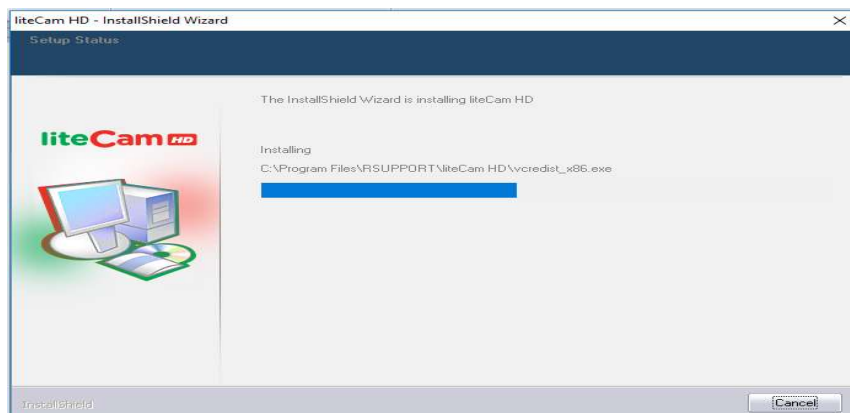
liteCam HD - InstallShield Wizard

Setup Status

liteCam HD

The InstallShield Wizard is installing liteCam HD

Installing

C:\Program Files\RSUPPORT\liteCam HD\vcredist_x86.exe

InstallShield

Cancel